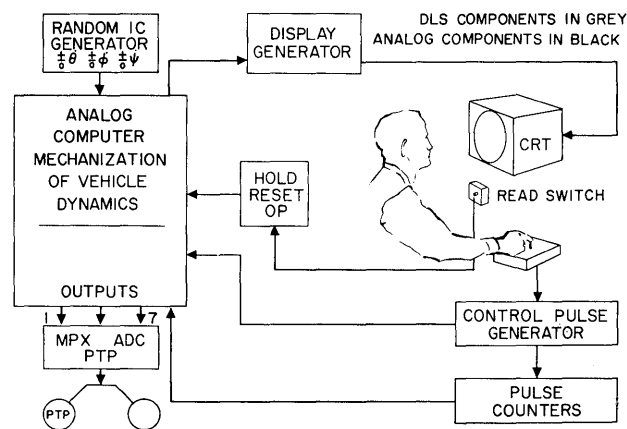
RANDOM IC GENERATOR
$\pm\theta$ $\pm\phi$ $\pm\psi$

DISPLAY GENERATOR

DLS COMPONENTS IN GREY
ANALOG COMPONENTS IN BLACK

ANALOG COMPUTER MECHANIZATION OF VEHICLE DYNAMICS

CRT

HOLD RESET OP

READ SWITCH

OUTPUTS
1
7

MPX ADC
PTP

PTP

CONTROL PULSE GENERATOR

PULSE COUNTERS